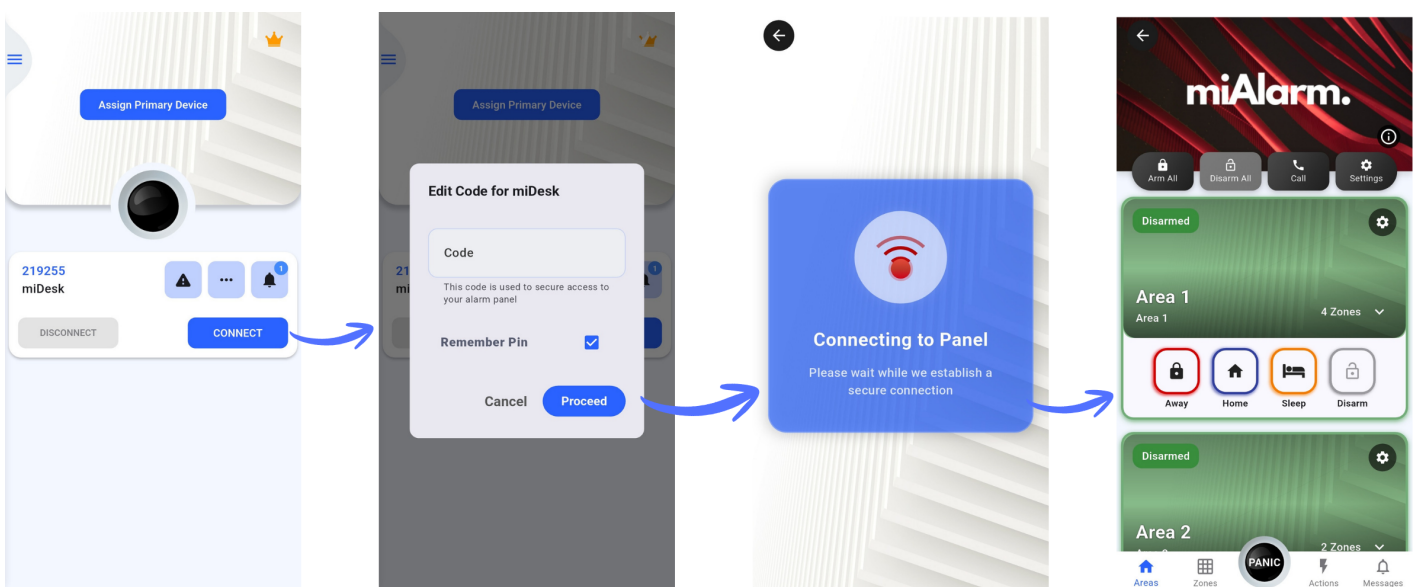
Assign Primary Device

219255
miDesk

1

DISCONNECT
CONNECT

Assign Primary Device

Edit Code for miDesk

Code

This code is used to secure access to your alarm panel

Remember Pin

Cancel
Proceed

Connecting to Panel

Please wait while we establish a secure connection

miAlarm.

Arm All
Disarm All
Call
Settings

Disarmed

Area 1
Area 1
4 Zones

Away
Home
Sleep
Disarm

Disarmed

Area 2
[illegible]
2 Zones

Areas
Zones
PANIC
Actions
Messages